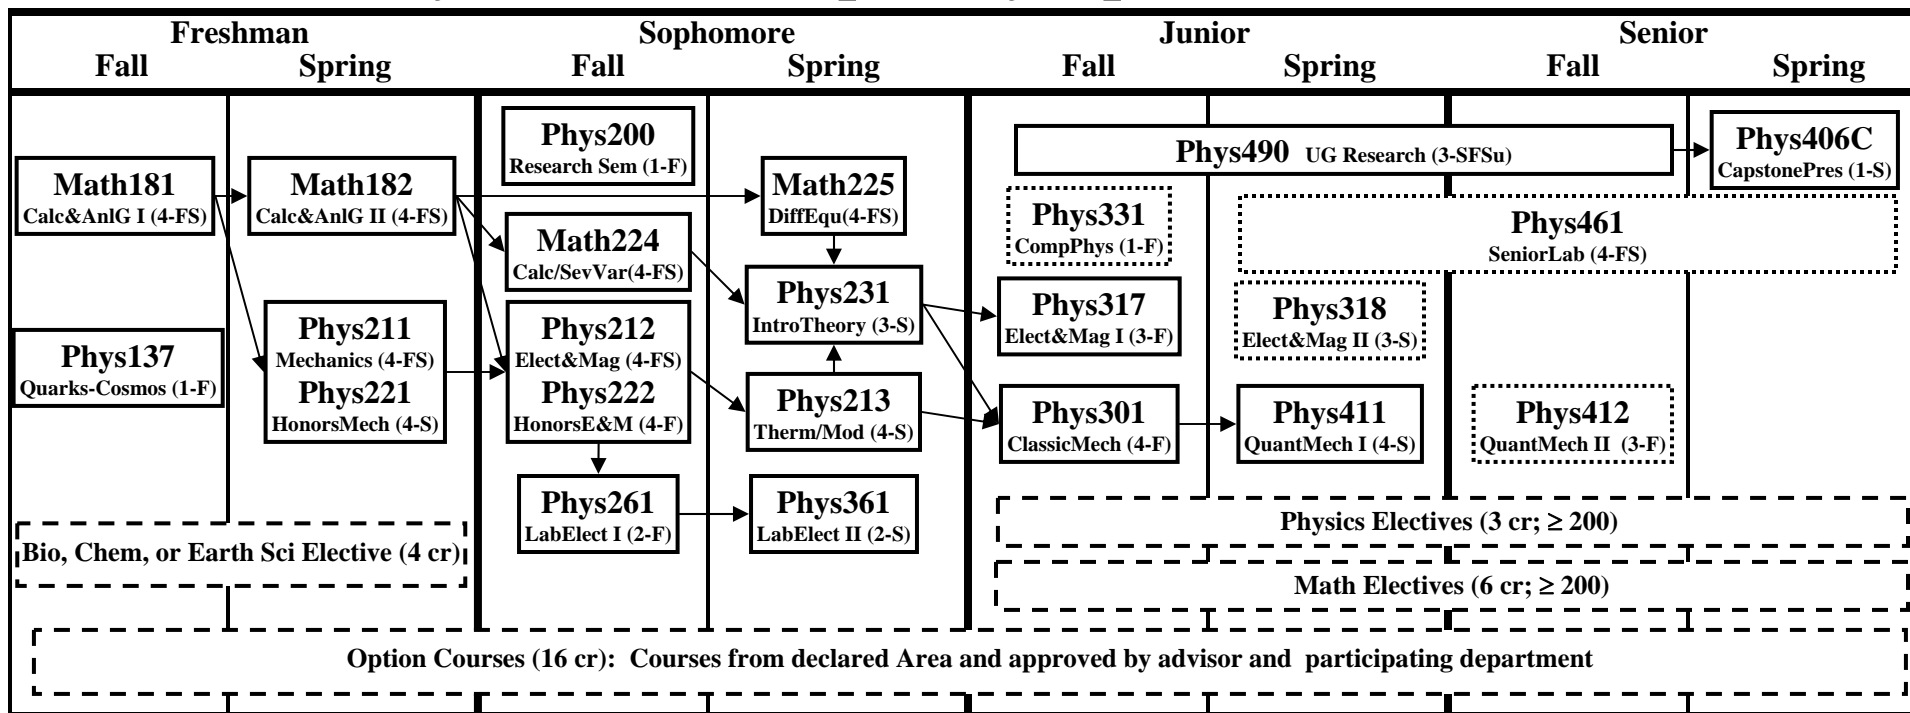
| Freshman | | Sophomore | | Junior | | Senior | |
|---|---|---|---|---|---|---|---|
| Fall | Spring | Fall | Spring | Fall | Spring | Fall | Spring |

Phys200
Research Sem (1-F)

Phys490 UG Research (3-SFSu)

Phys406C
CapstonePres (1-S)

Math181
Calc&AnlG I (4-FS)

Math182
Calc&AnlG II (4-FS)

Math225
DiffEqu(4-FS)

Phys331
CompPhys (1-F)

Phys461
SeniorLab (4-FS)

Math224
Calc/SevVar(4-FS)

Phys231
IntroTheory (3-S)

Phys317
Elect&Mag I (3-F)

Phys318
Elect&Mag II (3-S)

Phys211
Mechanics (4-FS)

Phys212
Elect&Mag (4-FS)

Phys137
Quarks-Cosmos (1-F)

Phys221
HonorsMech (4-S)

Phys222
HonorsE&M (4-F)

Phys213
Therm/Mod (4-S)

Phys301
ClassicMech (4-F)

Phys411
QuantMech I (4-S)

Phys412
QuantMech II (3-F)

Phys261
LabElect I (2-F)

Phys361
LabElect II (2-S)

Physics Electives (3 cr; ≥ 200)

Bio, Chem, or Earth Sci Elective (4 cr)

Math Electives (6 cr; ≥ 200)

Option Courses (16 cr): Courses from declared Area and approved by advisor and participating department